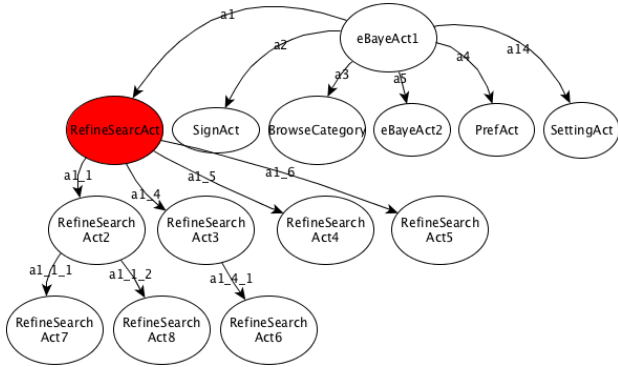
eBayeAct1

a1
a2
a3
a5
a4
a14

RefineSearcAct
SignAct
BrowseCategory
eBayeAct2
PrefAct
SettingAct

a1_1
a1_4
a1_5
a1_6

RefineSearch Act2
RefineSearch Act3
RefineSearch Act4
RefineSearch Act5

a1_1_1
a1_1_2
a1_4_1

RefineSearch Act7
RefineSearch Act8
RefineSearch Act6